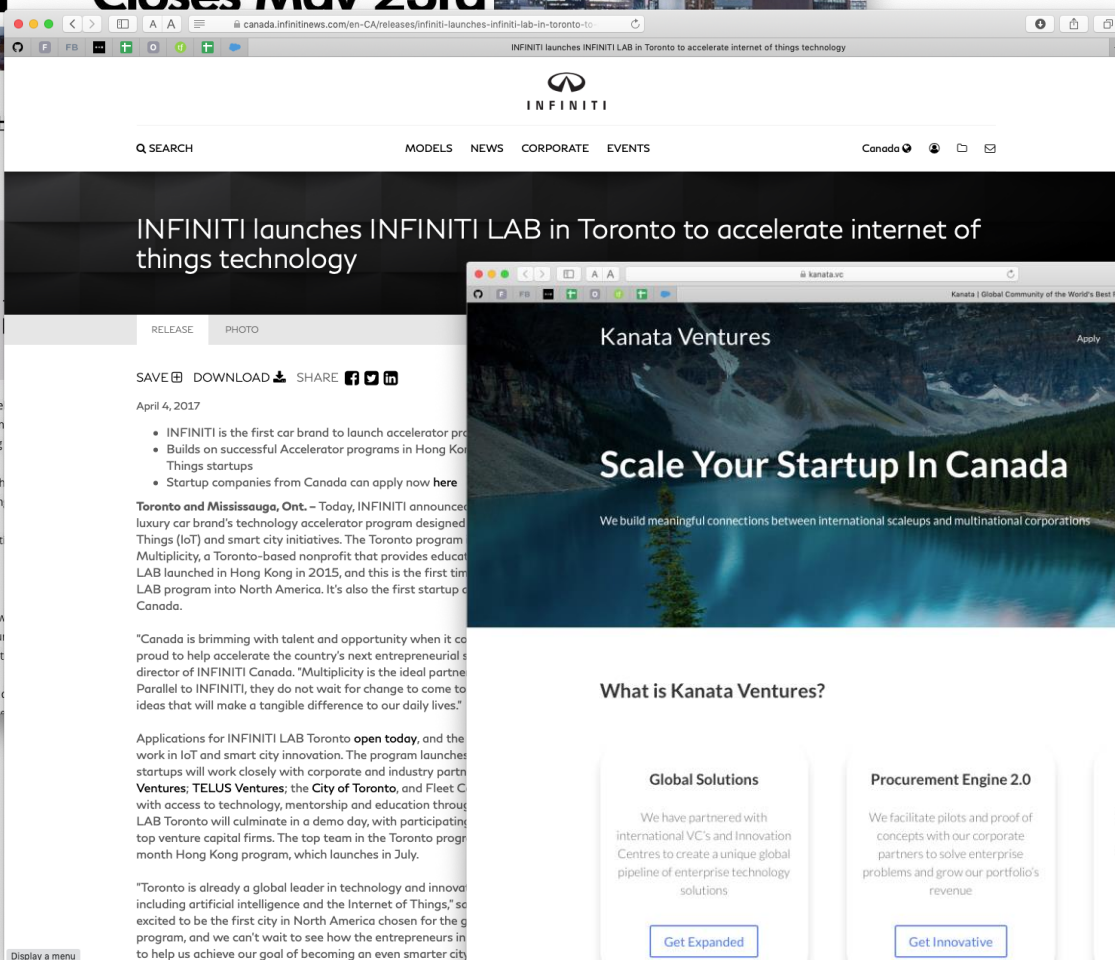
Closes May 23rd

canada.infinitinews.com/en-CA/releases/infiniti-launches-infiniti-lab-in-toronto-to

FB

INFINITI launches INFINITI LAB in Toronto to accelerate internet of things technology

INFINITI

SEARCH

MODELS NEWS CORPORATE EVENTS

Canada

INFINITI launches INFINITI LAB in Toronto to accelerate internet of things technology

RELEASE PHOTO

SAVE DOWNLOAD SHARE

April 4, 2017

• INFINITI is the first car brand to launch accelerator pro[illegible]
• Builds on successful Accelerator programs in Hong Kon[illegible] Things startups
• Startup companies from Canada can apply now here

Toronto and Mississauga, Ont. – Today, INFINITI announced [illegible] luxury car brand's technology accelerator program designed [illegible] Things (IoT) and smart city initiatives. The Toronto program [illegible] Multiplicity, a Toronto-based nonprofit that provides educat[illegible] LAB launched in Hong Kong in 2015, and this is the first tim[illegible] LAB program into North America. It's also the first startup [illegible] Canada.

"Canada is brimming with talent and opportunity when it co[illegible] proud to help accelerate the country's next entrepreneurial s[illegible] director of INFINITI Canada. "Multiplicity is the ideal partne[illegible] Parallel to INFINITI, they do not wait for change to come to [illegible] ideas that will make a tangible difference to our daily lives."

Applications for INFINITI LAB Toronto open today, and the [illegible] work in IoT and smart city innovation. The program launches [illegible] startups will work closely with corporate and industry partn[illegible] Ventures; TELUS Ventures; the City of Toronto, and Fleet C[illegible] with access to technology, mentorship and education throug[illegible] LAB Toronto will culminate in a demo day, with participating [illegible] top venture capital firms. The top team in the Toronto progr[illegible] month Hong Kong program, which launches in July.

"Toronto is already a global leader in technology and innova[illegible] including artificial intelligence and the Internet of Things," sa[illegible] excited to be the first city in North America chosen for the g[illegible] program, and we can't wait to see how the entrepreneurs in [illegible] to help us achieve our goal of becoming an even smarter city

Display a menu

kanata.vc

Kanata | Global Community of the World's Best F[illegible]

Kanata Ventures

Apply

Scale Your Startup In Canada

We build meaningful connections between international scaleups and multinational corporations

What is Kanata Ventures?

Global Solutions

We have partnered with international VC's and Innovation Centres to create a unique global pipeline of enterprise technology solutions

Get Expanded

Procurement Engine 2.0

We facilitate pilots and proof of concepts with our corporate partners to solve enterprise problems and grow our portfolio's revenue

Get Innovative